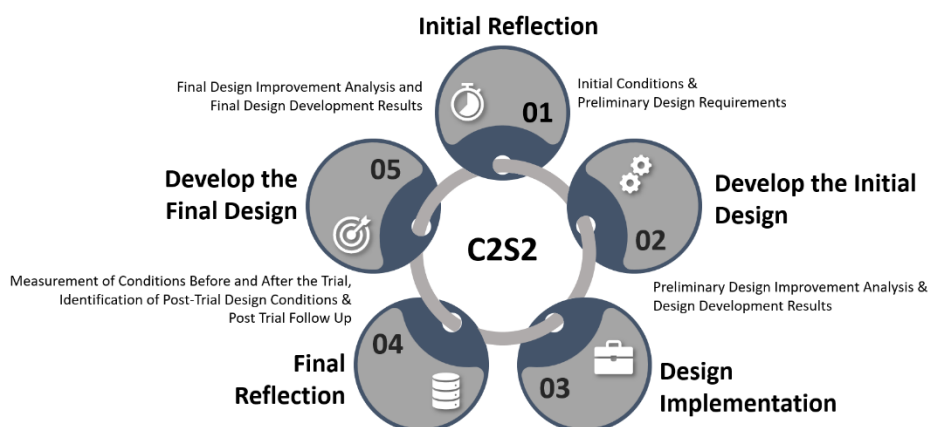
Initial Reflection

Final Design Improvement Analysis and Final Design Development Results

01

Initial Conditions & Preliminary Design Requirements

05

Develop the Final Design

Develop the Initial Design

C2S2

02

Measurement of Conditions Before and After the Trial, Identification of Post-Trial Design Conditions & Post Trial Follow Up

Preliminary Design Improvement Analysis & Design Development Results

04

Final Reflection

03

Design Implementation